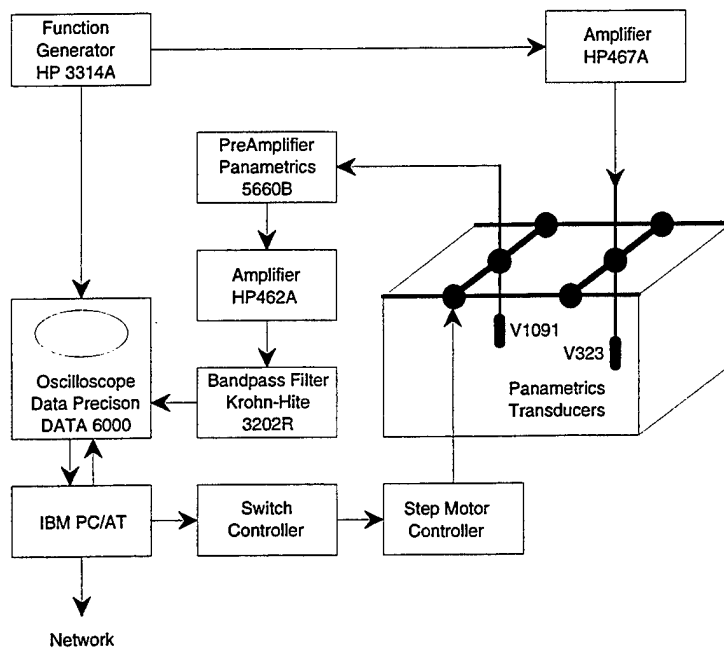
Function Generator HP 3314A

Amplifier HP467A

PreAmplifier Panametrics 5660B

Amplifier HP462A

Bandpass Filter Krohn-Hite 3202R

Oscilloscope Data Precison DATA 6000

V1091

V323

Panametrics Transducers

IBM PC/AT

Switch Controller

Step Motor Controller

Network